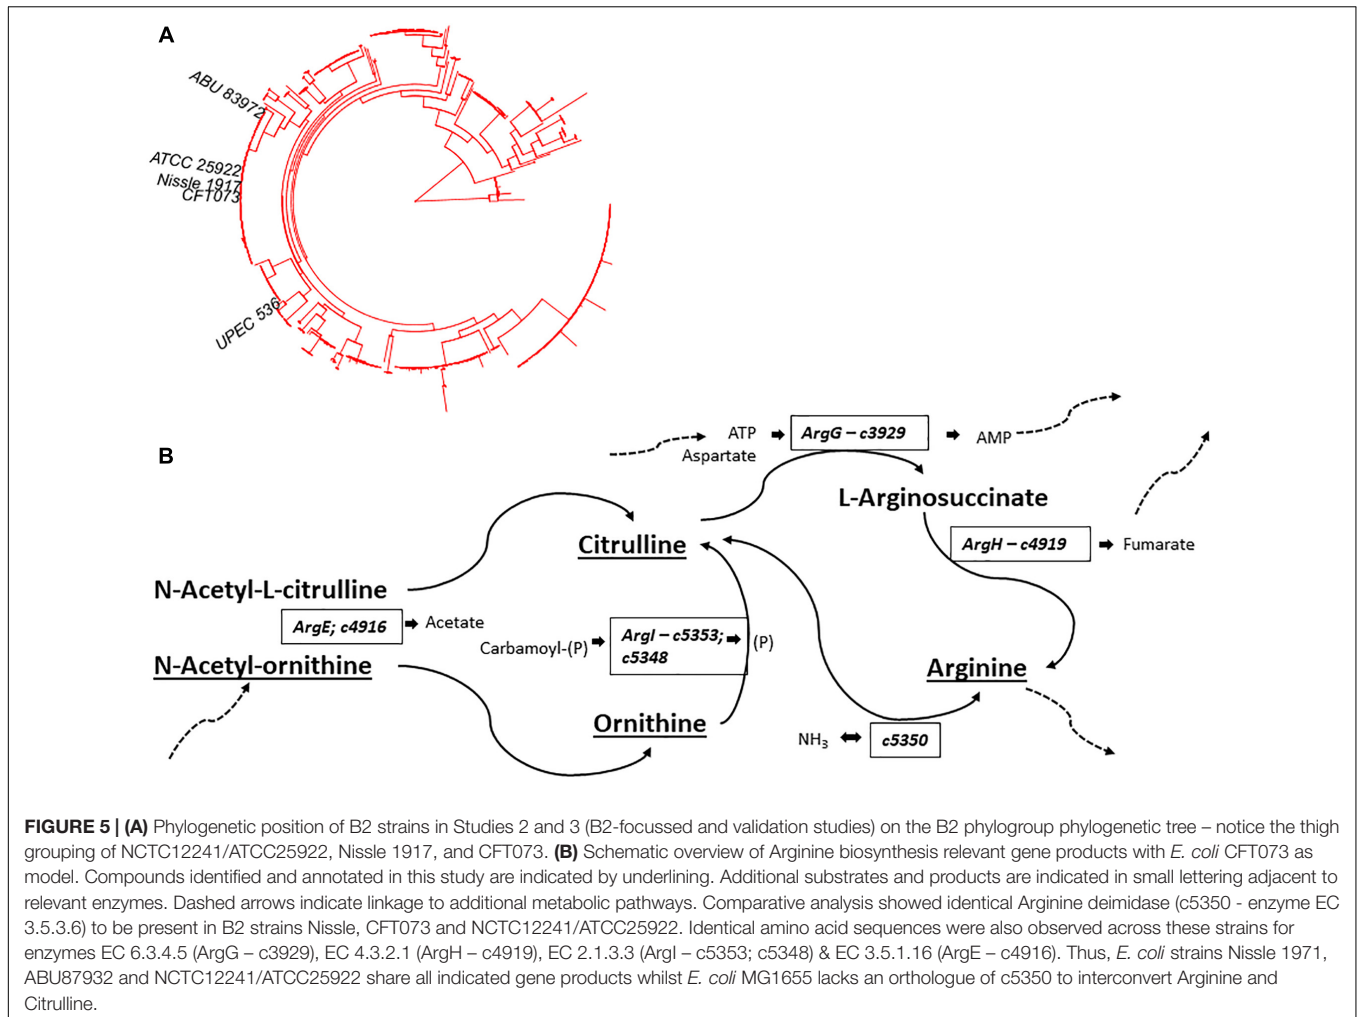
A

ABU 83972

ATCC 25922
Nissle 1917
CFT073

UPEC 536

B

ATP

ArgG – c3929

AMP

Aspartate

L-Arginosuccinate

Citrulline

ArgH – c4919

Fumarate

N-Acetyl-L-citrulline

ArgE; c4916

Acetate

Carbamoyl-(P)

ArgI – c5353; c5348

(P)

N-Acetyl-ornithine

Arginine

Ornithine

$NH_3$

c5350

**FIGURE 5 | (A)** Phylogenetic position of B2 strains in Studies 2 and 3 (B2-focussed and validation studies) on the B2 phylogroup phylogenetic tree – notice the thigh grouping of NCTC12241/ATCC25922, Nissle 1917, and CFT073. **(B)** Schematic overview of Arginine biosynthesis relevant gene products with *E. coli* CFT073 as model. Compounds identified and annotated in this study are indicated by underlining. Additional substrates and products are indicated in small lettering adjacent to relevant enzymes. Dashed arrows indicate linkage to additional metabolic pathways. Comparative analysis showed identical Arginine deimidase (c5350 - enzyme EC 3.5.3.6) to be present in B2 strains Nissle, CFT073 and NCTC12241/ATCC25922. Identical amino acid sequences were also observed across these strains for enzymes EC 6.3.4.5 (ArgG – c3929), EC 4.3.2.1 (ArgH – c4919), EC 2.1.3.3 (ArgI – c5353; c5348) & EC 3.5.1.16 (ArgE – c4916). Thus, *E. coli* strains Nissle 1971, ABU87932 and NCTC12241/ATCC25922 share all indicated gene products whilst *E. coli* MG1655 lacks an orthologue of c5350 to interconvert Arginine and Citrulline.